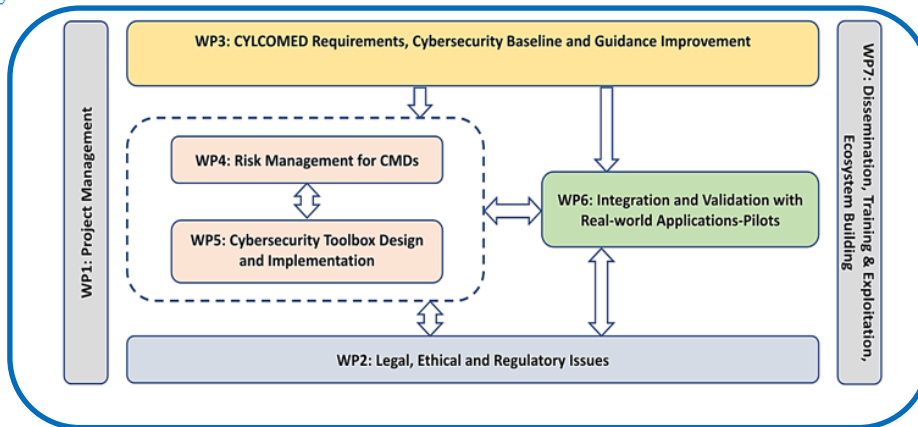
WP1: Project Management

WP3: CYLCOMED Requirements, Cybersecurity Baseline and Guidance Improvement

WP4: Risk Management for CMDs

WP5: Cybersecurity Toolbox Design and Implementation

WP6: Integration and Validation with Real-world Applications-Pilots

WP2: Legal, Ethical and Regulatory Issues

WP7: Dissemination, Training & Exploitation, Ecosystem Building